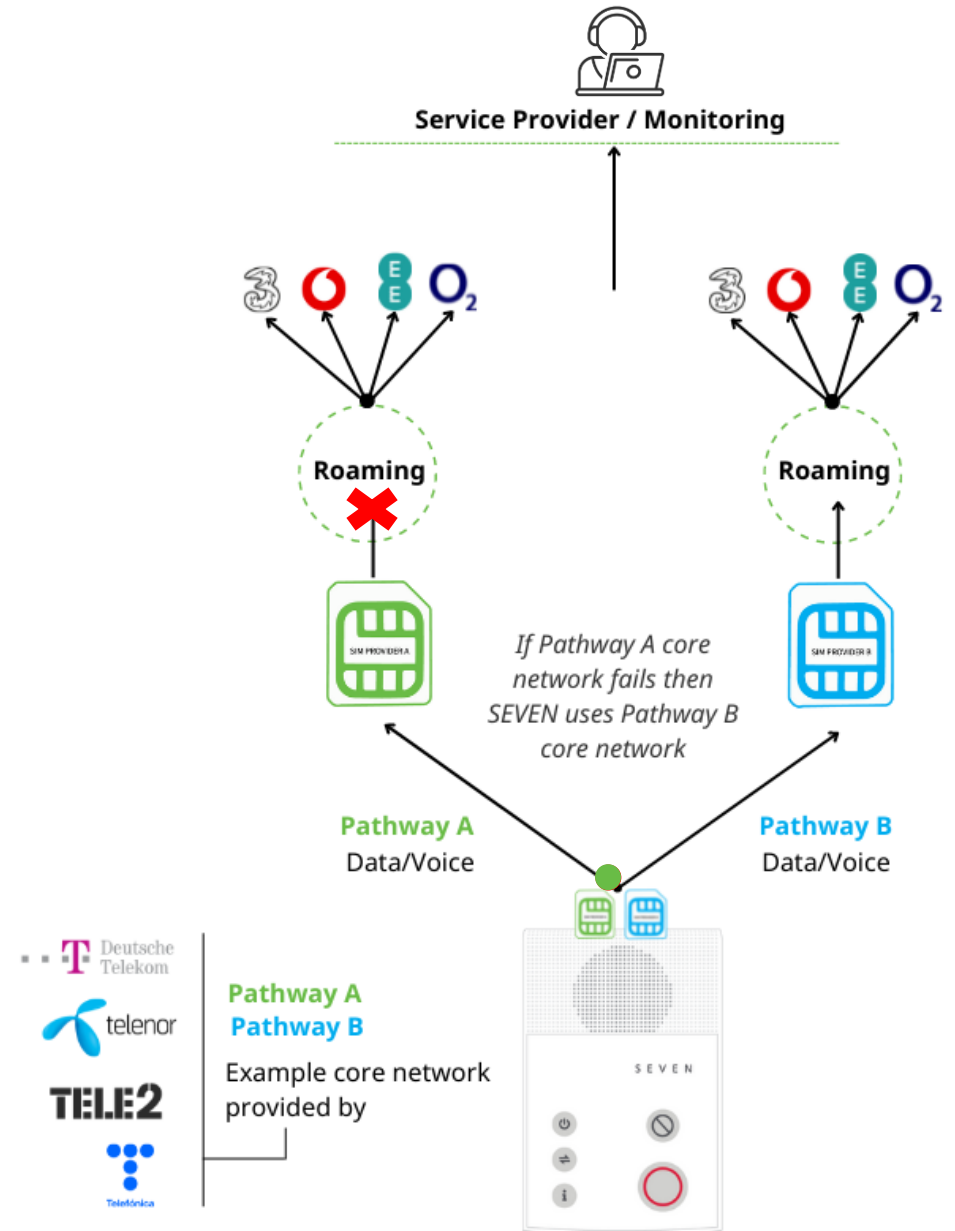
Service Provider / Monitoring

3 EE O2

3 EE O2

Roaming

Roaming

SIM PROVIDER A

SIM PROVIDER B

If Pathway A core network fails then SEVEN uses Pathway B core network

Pathway A
Data/Voice

Pathway B
Data/Voice

Deutsche Telekom

telenor

TELE2

Telefónica

Pathway A
Pathway B
Example core network provided by

SEVEN